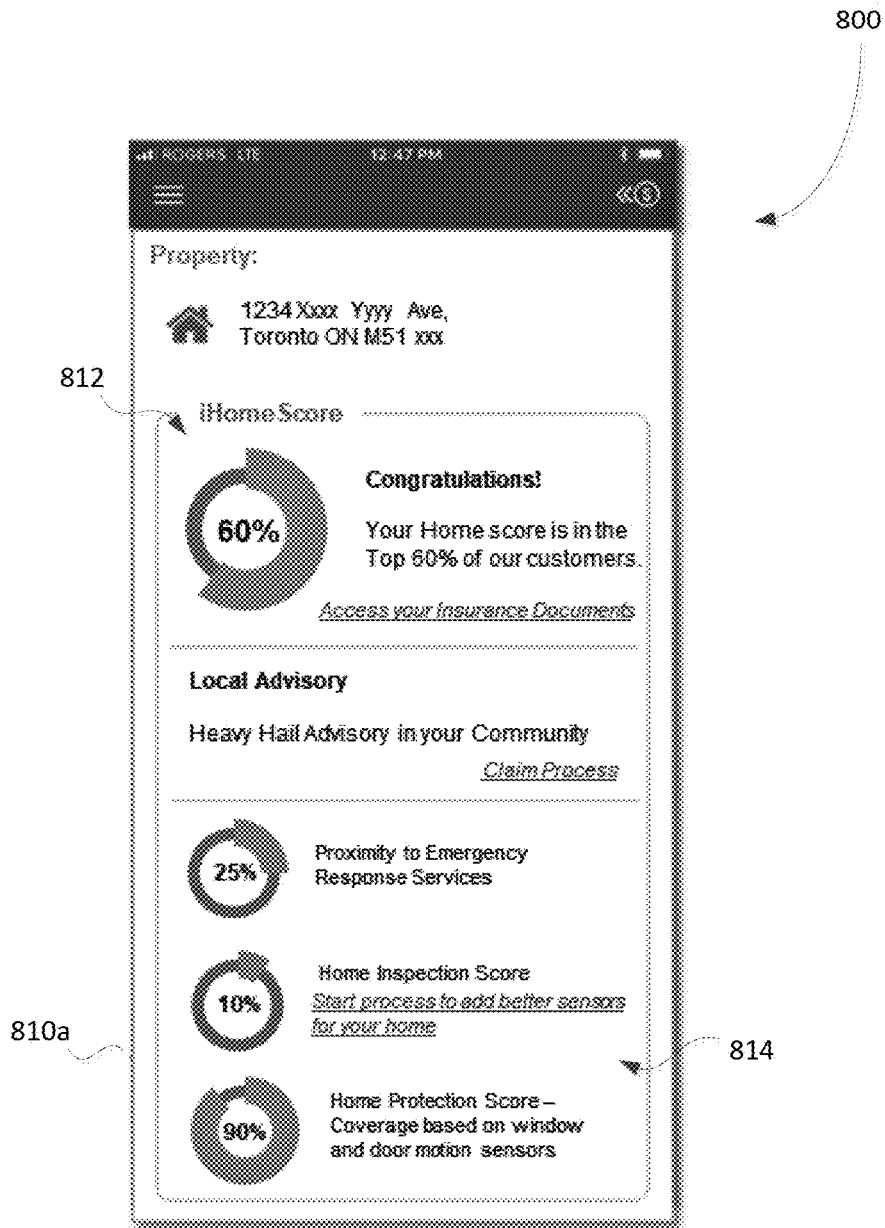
800

ROGERS LTE 12:47 PM

Property:

1234 Xxx Yyyy Ave, Toronto ON M51 xxx

812

iHome Score

60%

Congratulations!

Your Home score is in the Top 60% of our customers.

Access your Insurance Documents

Local Advisory

Heavy Hail Advisory in your Community

Claim Process

25%

Proximity to Emergency Response Services

10%

Home Inspection Score

Start process to add better sensors for your home

810a

814

90%

Home Protection Score – Coverage based on window and door motion sensors